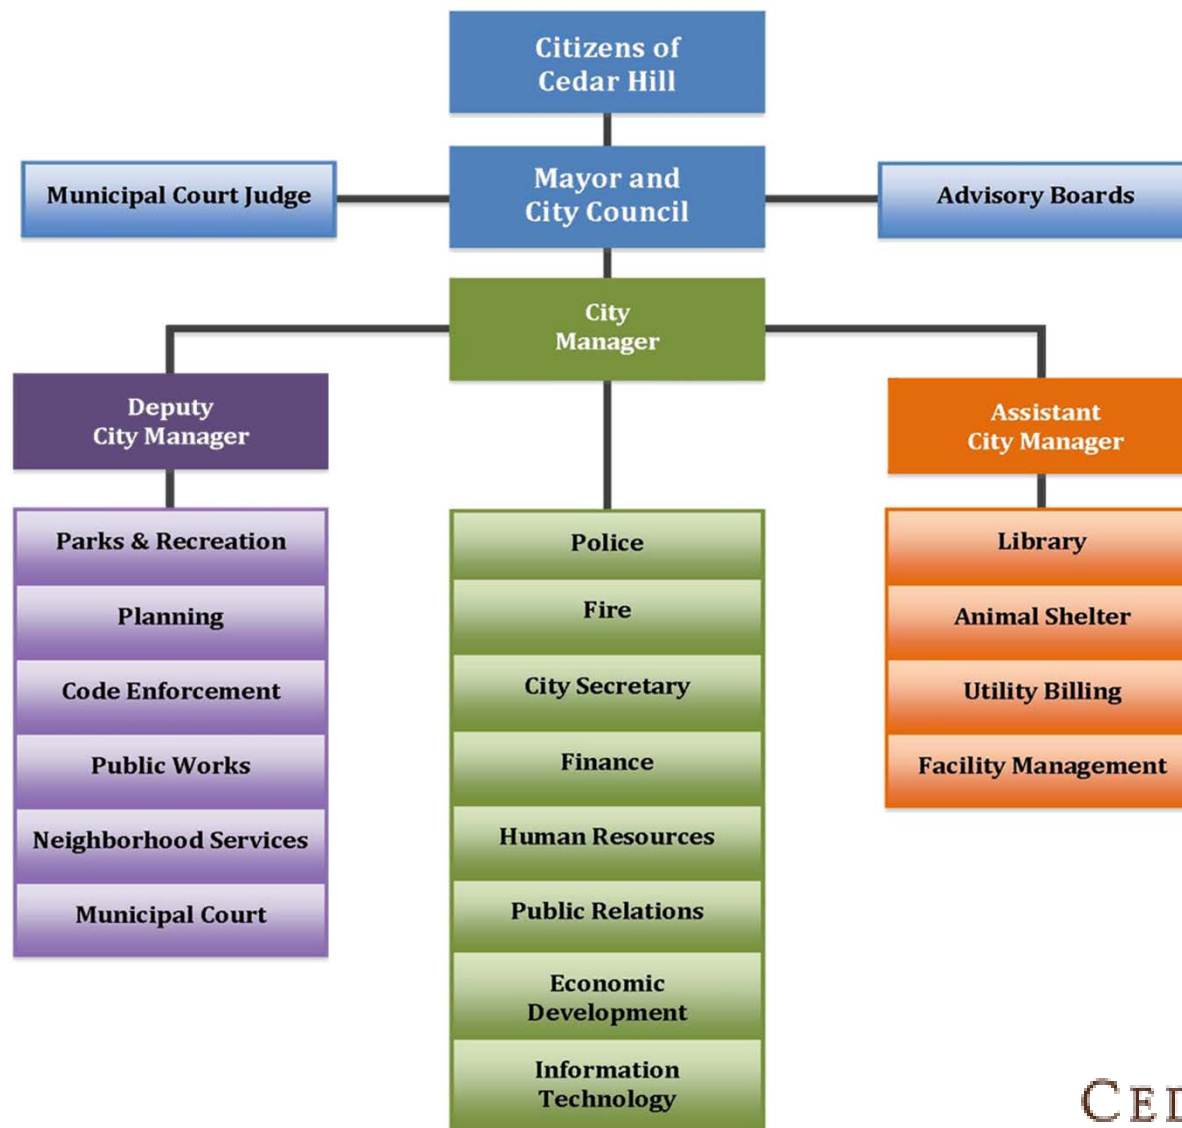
Citizens of Cedar Hill

Municipal Court Judge

Mayor and City Council

Advisory Boards

City Manager

Deputy City Manager

Parks & Recreation

Planning

Code Enforcement

Public Works

Neighborhood Services

Municipal Court

Police

Fire

City Secretary

Finance

Human Resources

Public Relations

Economic Development

Information Technology

Assistant City Manager

Library

Animal Shelter

Utility Billing

Facility Management

CE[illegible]